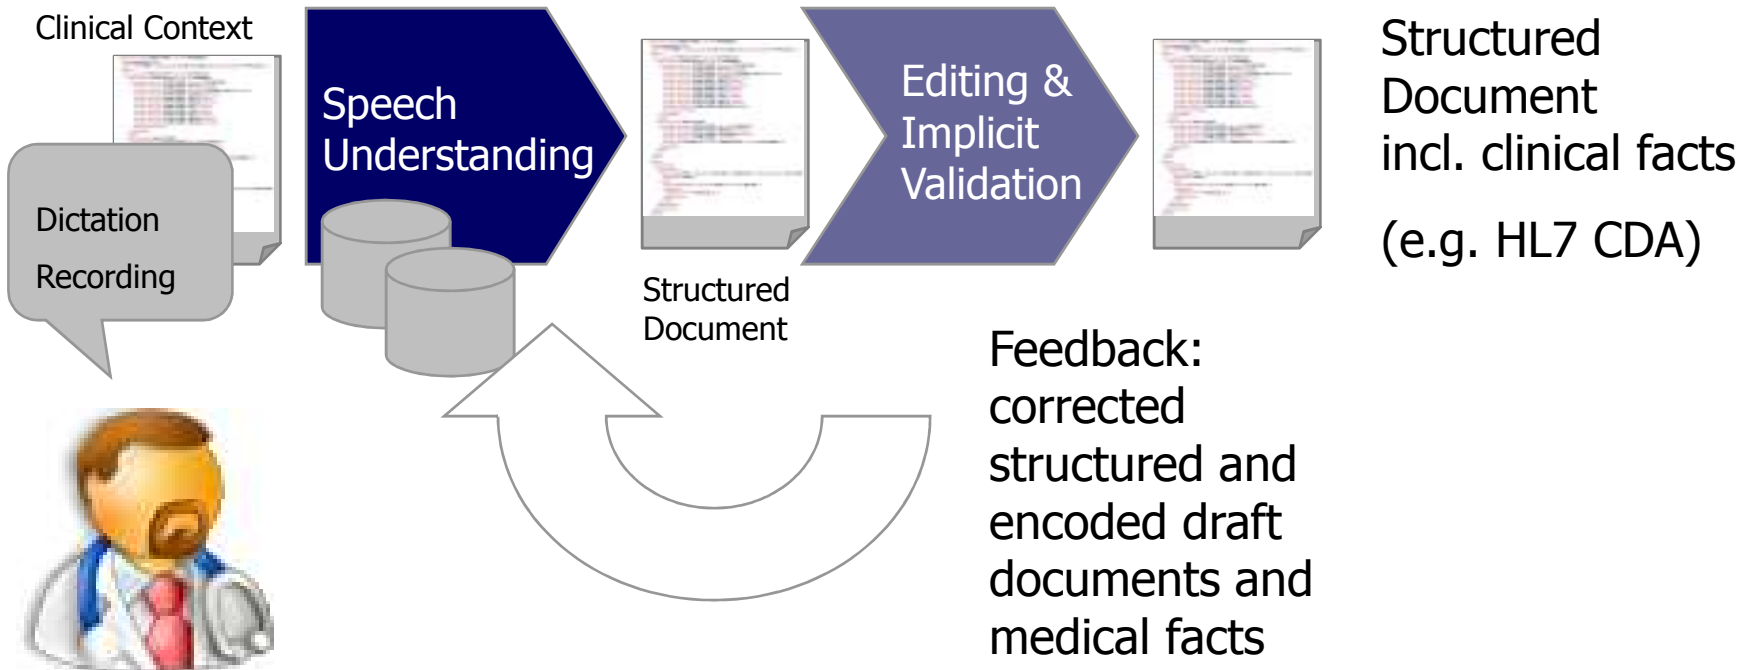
Clinical Context

Dictation Recording

Speech Understanding

Structured Document

Editing & Implicit Validation

Structured Document incl. clinical facts

(e.g. HL7 CDA)

Feedback: corrected structured and encoded draft documents and medical facts